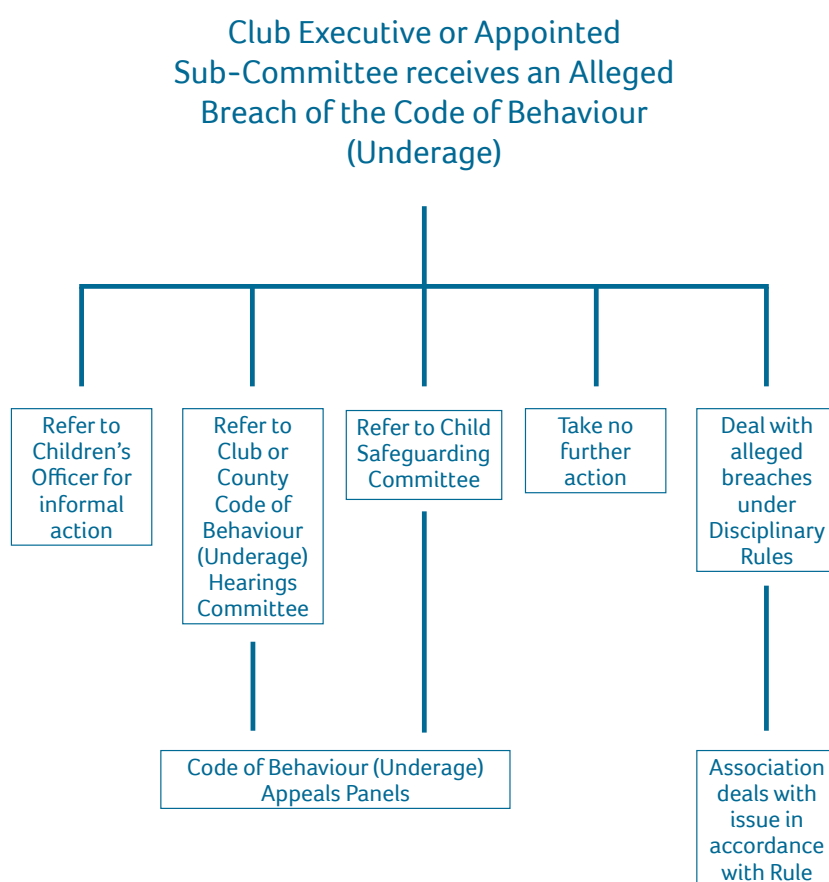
Club Executive or Appointed Sub-Committee receives an Alleged Breach of the Code of Behaviour (Underage)

Refer to Children's Officer for informal action

Refer to Club or County Code of Behaviour (Underage) Hearings Committee

Refer to Child Safeguarding Committee

Take no further action

Deal with alleged breaches under Disciplinary Rules

Code of Behaviour (Underage) Appeals Panels

Association deals with issue in accordance with Rule